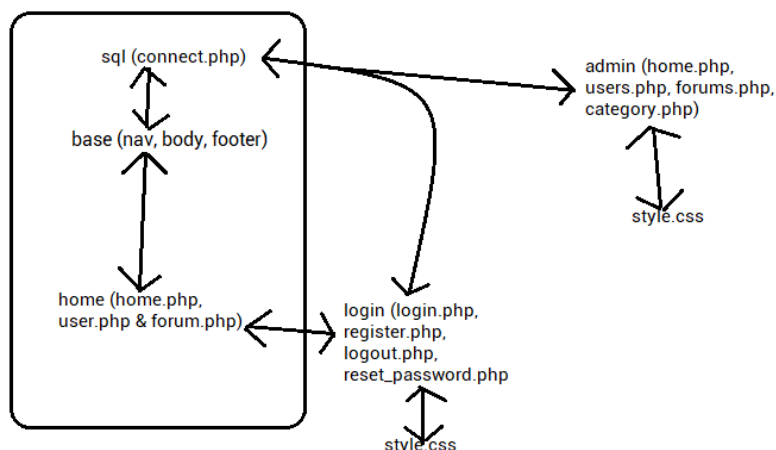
sql (connect.php)

base (nav, body, footer)

home (home.php, user.php & forum.php)

admin (home.php, users.php, forums.php, category.php)

style.css

login (login.php, register.php, logout.php, reset_password.php

style.css